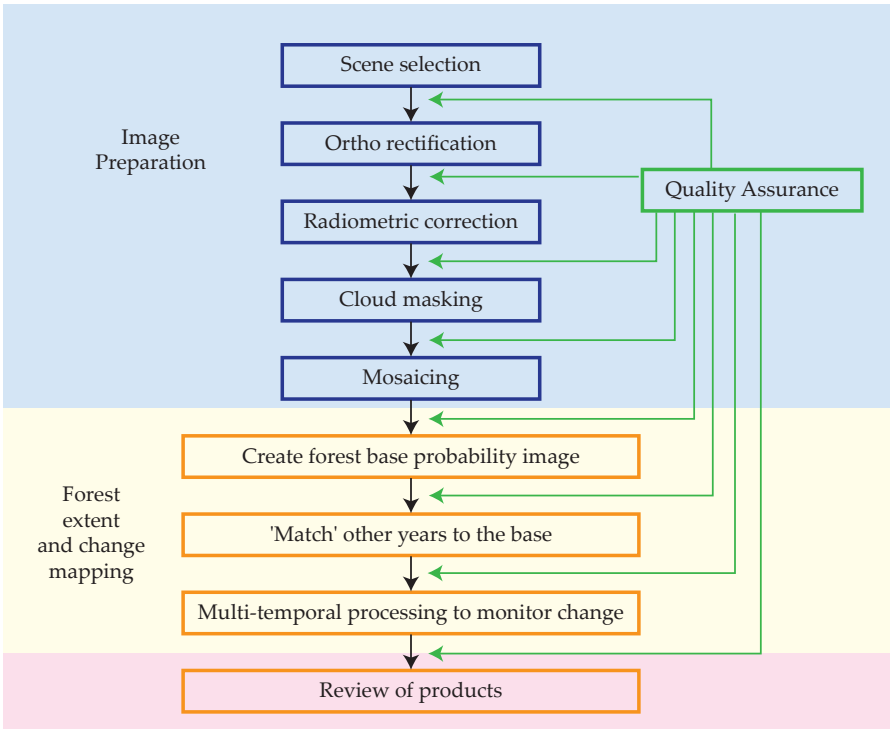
Image Preparation

Scene selection

Ortho rectification

Quality Assurance

Radiometric correction

Cloud masking

Mosaicing

Forest extent and change mapping

Create forest base probability image

'Match' other years to the base

Multi-temporal processing to monitor change

Review of products